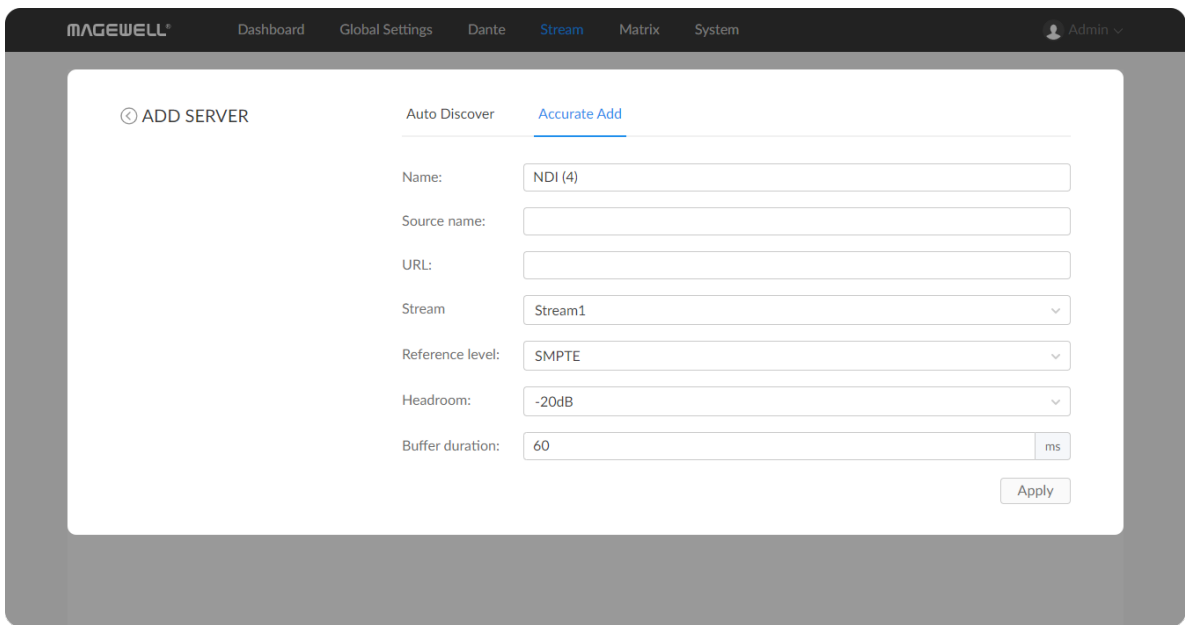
MAGEWELL® Dashboard Global Settings Dante Stream Matrix System Admin

ADD SERVER

Auto Discover Accurate Add

Name: NDI (4)

Source name:

URL:

Stream Stream1

Reference level: SMPTE

Headroom: -20dB

Buffer duration: 60 ms

Apply